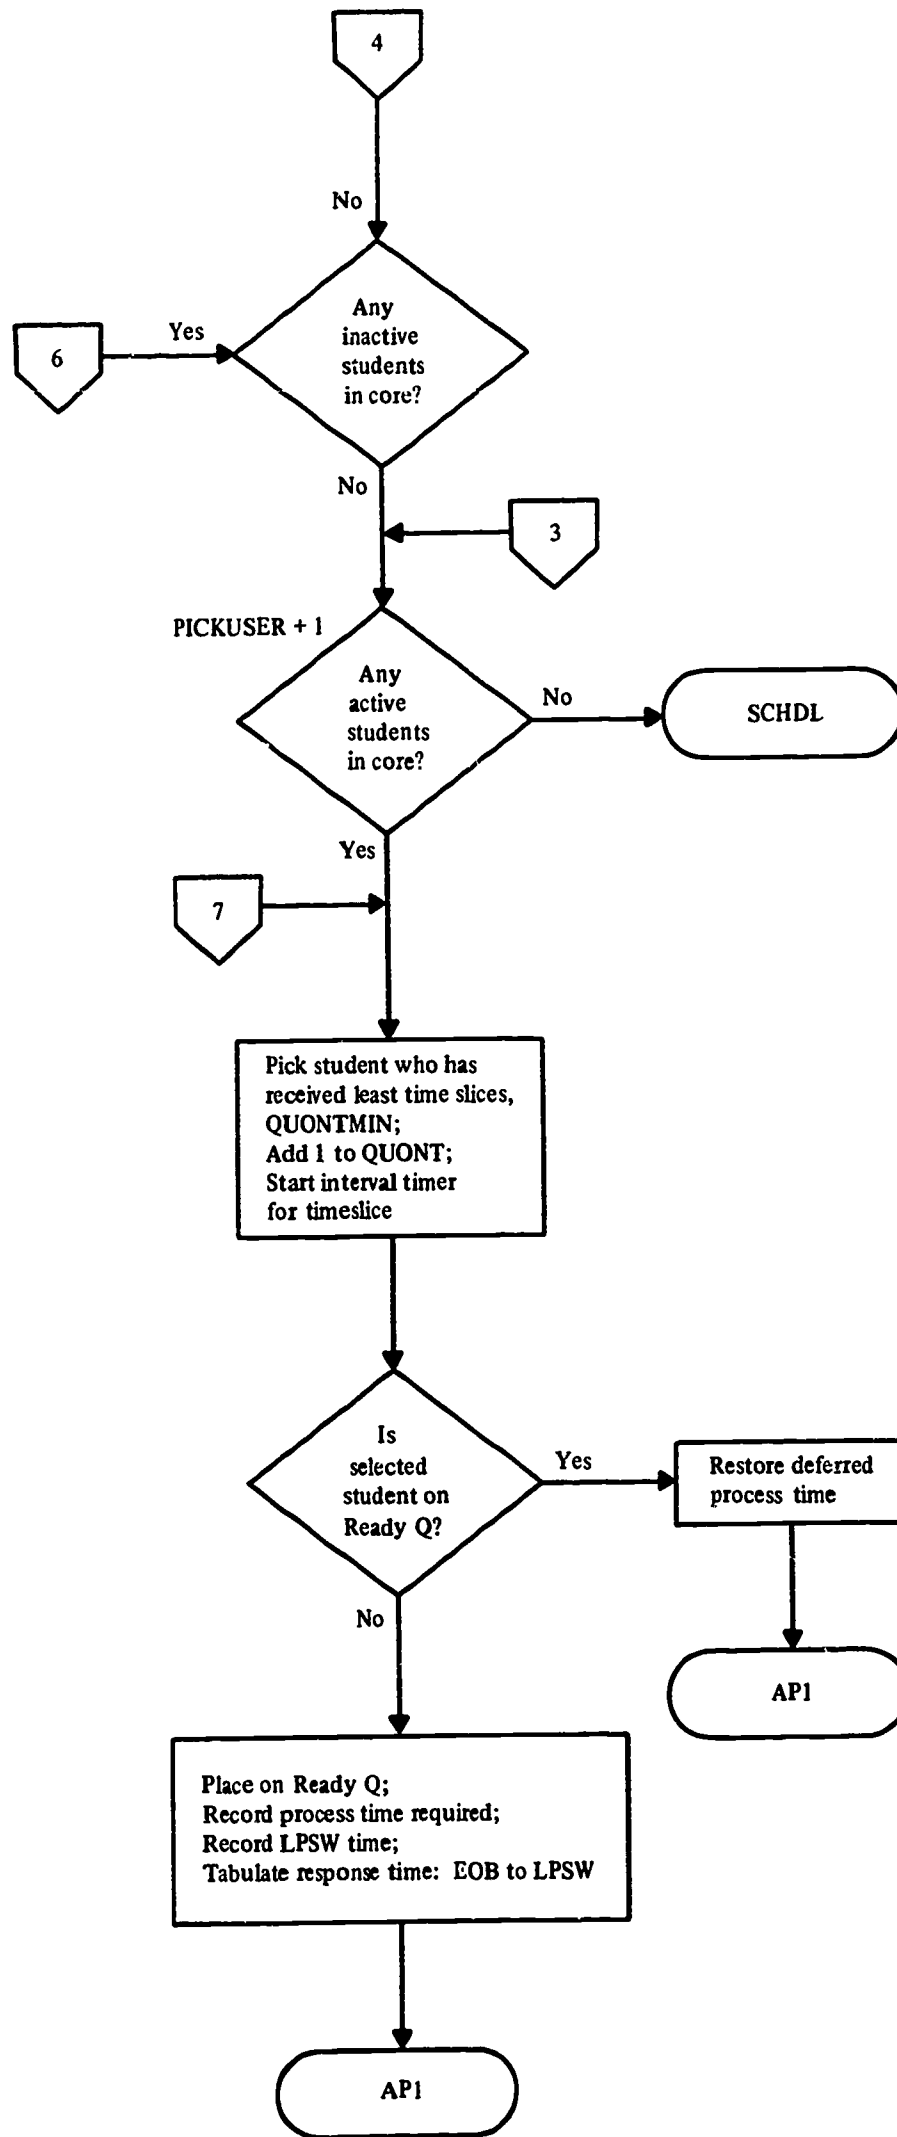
4

No

Yes

6

Any inactive students in core?

No

3

PICKUSER + 1

Any active students in core?

No

SCHDL

Yes

7

Pick student who has received least time slices, QUONTMIN;
Add 1 to QUONT;
Start interval timer for timeslice

Is selected student on Ready Q?

Yes

Restore deferred process time

AP1

No

Place on Ready Q;
Record process time required;
Record LPSW time;
Tabulate response time: EOB to LPSW

AP1